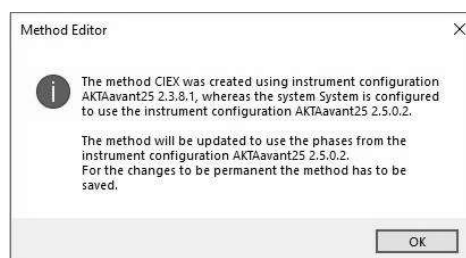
Method Editor

×

The method CIEX was created using instrument configuration AKTAavant25 2.3.8.1, whereas the system System is configured to use the instrument configuration AKTAavant25 2.5.0.2.

The method will be updated to use the phases from the instrument configuration AKTAavant25 2.5.0.2.
For the changes to be permanent the method has to be saved.

OK